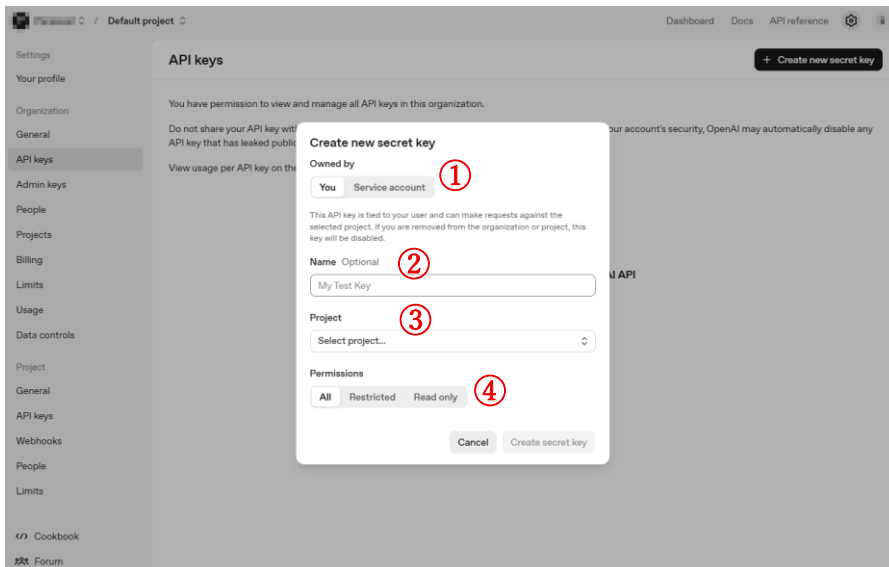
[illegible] / Default project

Dashboard Docs API reference

Settings
Your profile

Organization
General
API keys
Admin keys
People
Projects
Billing
Limits
Usage
Data controls

Project
General
API keys
Webhooks
People
Limits

Cookbook
Forum

API keys

+ Create new secret key

You have permission to view and manage all API keys in this organization.

Do not share your API key wit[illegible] our account's security, OpenAI may automatically disable any API key that has leaked public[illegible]

View usage per API key on the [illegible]

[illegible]I API

Create new secret key

Owned by ①

You Service account

This API key is tied to your user and can make requests against the selected project. If you are removed from the organization or project, this key will be disabled.

Name Optional ②

My Test Key

Project ③

Select project...

Permissions ④

All Restricted Read only

Cancel Create secret key